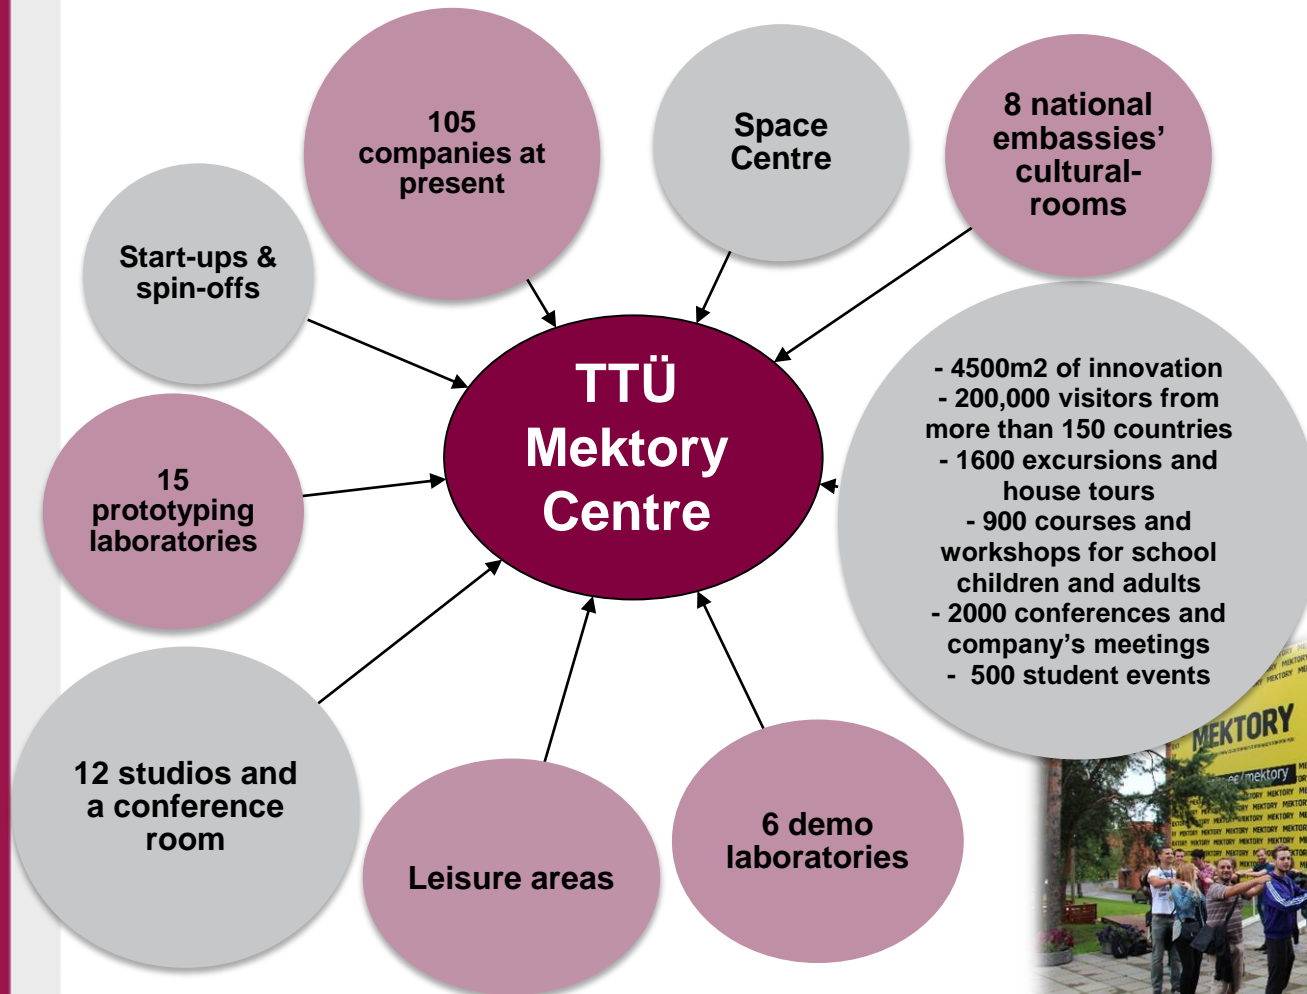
105 companies at present

Space Centre

8 national embassies' cultural-rooms

Start-ups & spin-offs

TTÜ Mektory Centre

- 4500m2 of innovation
- 200,000 visitors from more than 150 countries
- 1600 excursions and house tours
- 900 courses and workshops for school children and adults
- 2000 conferences and company's meetings
- 500 student events

15 prototyping laboratories

12 studios and a conference room

Leisure areas

6 demo laboratories

MEKTORY

/mektory